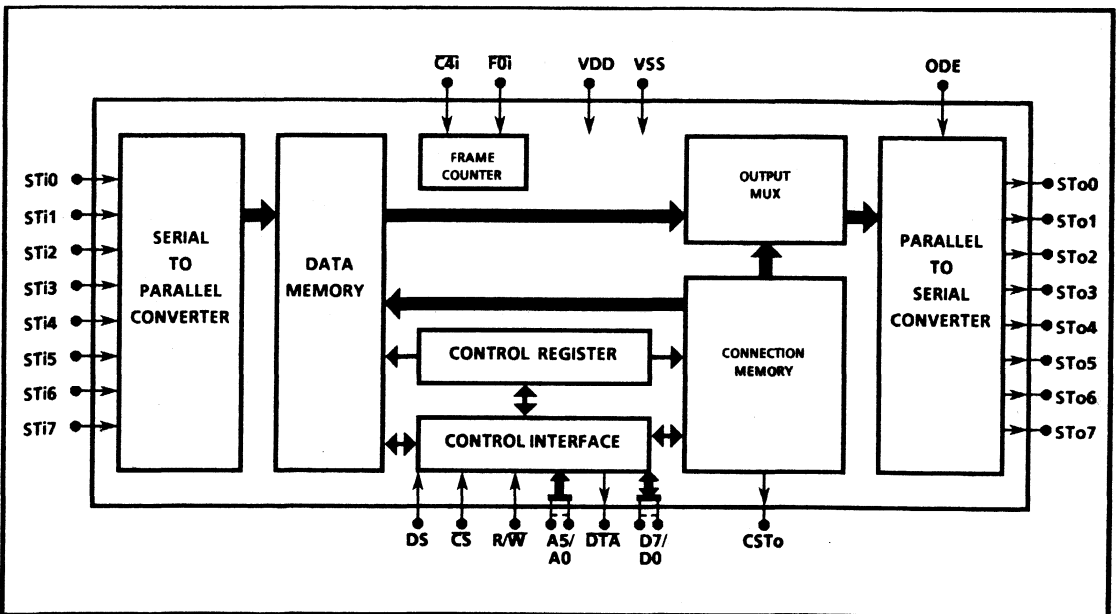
$\overline{C4i}$ $\overline{F0i}$ VDD VSS ODE

FRAME COUNTER

OUTPUT MUX

STi0
STi1
STi2
STi3
STi4
STi5
STi6
STi7

SERIAL TO PARALLEL CONVERTER

DATA MEMORY

CONTROL REGISTER

CONTROL INTERFACE

CONNECTION MEMORY

PARALLEL TO SERIAL CONVERTER

STo0
STo1
STo2
STo3
STo4
STo5
STo6
STo7

DS $\overline{CS}$ R/$\overline{W}$ A5/ A0 $\overline{DTA}$ D7/ D0 CSTo